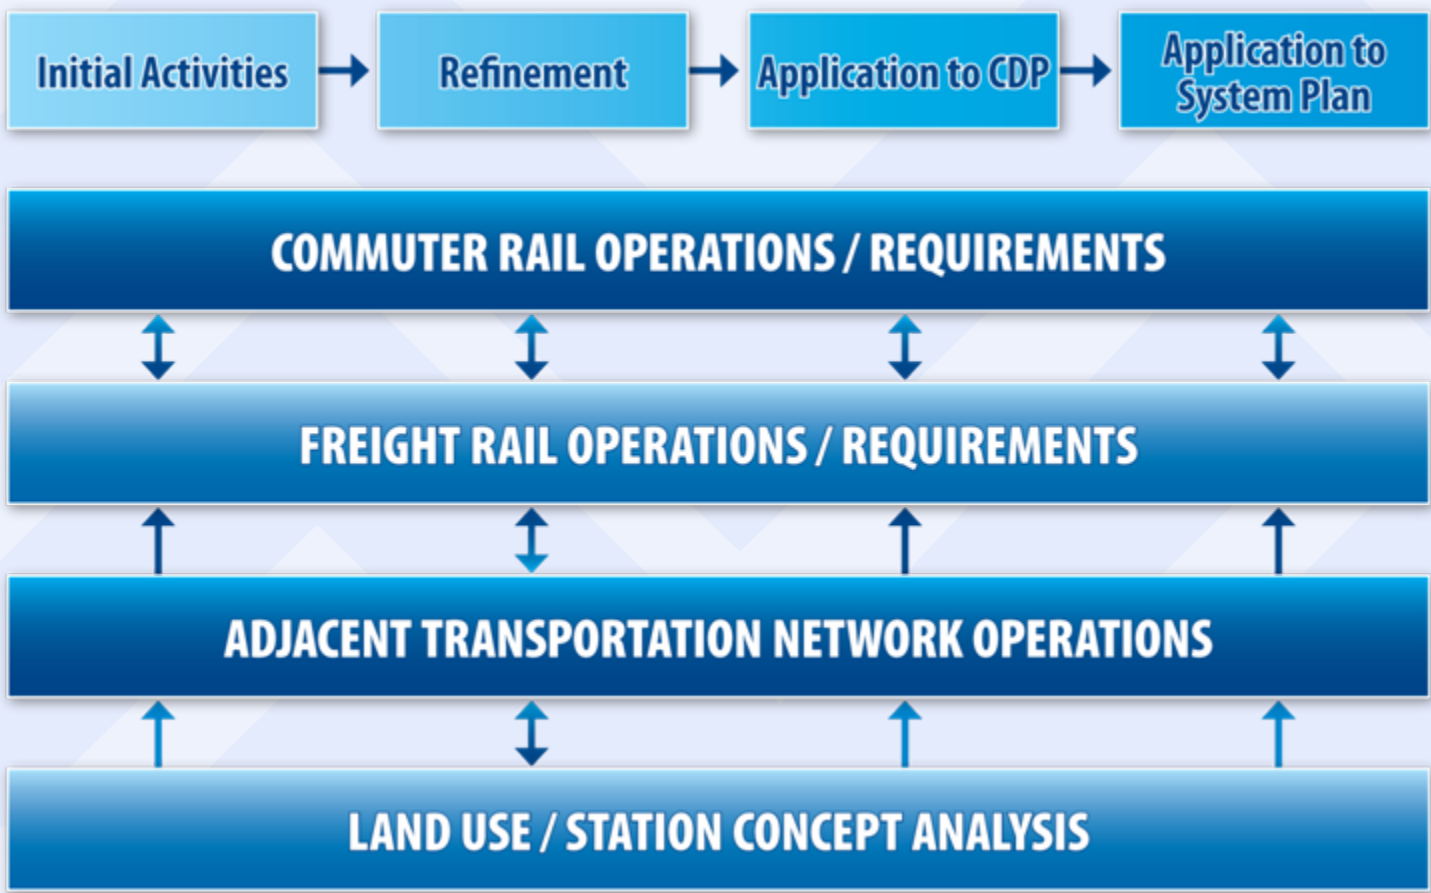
Initial Activities

Refinement

Application to CDP

Application to System Plan

COMMUTER RAIL OPERATIONS / REQUIREMENTS

FREIGHT RAIL OPERATIONS / REQUIREMENTS

ADJACENT TRANSPORTATION NETWORK OPERATIONS

LAND USE / STATION CONCEPT ANALYSIS